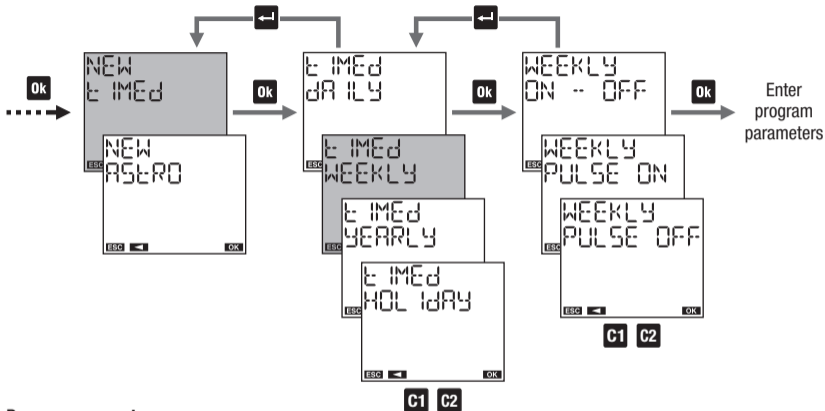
Ok

NEW
t IMEd

ESC

NEW
ASTRO

ESC ◄ OK

Ok

t IMEd
dAILY

t IMEd
WEEKLY

t IMEd
YEARLY

t IMEd
HOL IdAY

ESC ◄ OK

C1 C2

Ok

WEEKLY
ON -- OFF

WEEKLY
PULSE ON

WEEKLY
PULSE OFF

ESC ◄ OK

C1 C2

Ok

Enter program parameters